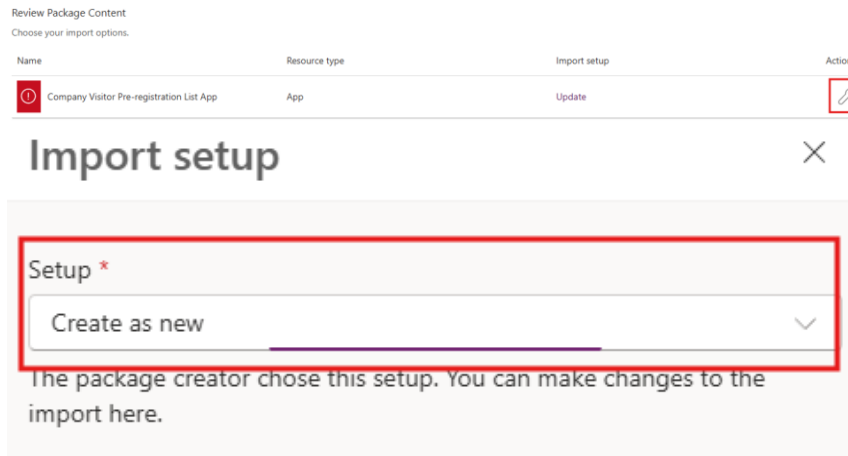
Review Package Content
Choose your import options.

| Name | Resource type | Import setup | Actio |
|---|---|---|---|
| Company Visitor Pre-registration List App | App | Update | |

Import setup

Setup *

Create as new

The package creator chose this setup. You can make changes to the import here.